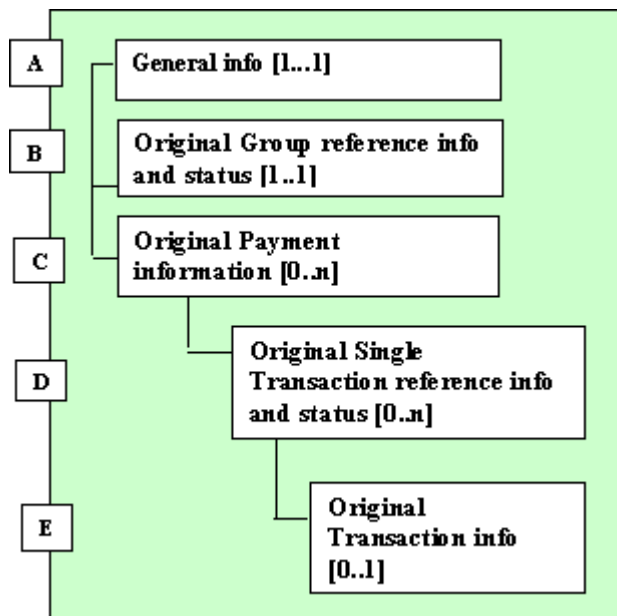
A

General info [1...1]

B

Original Group reference info and status [1..1]

C

Original Payment information [0..n]

D

Original Single Transaction reference info and status [0..n]

E

Original Transaction info [0..1]